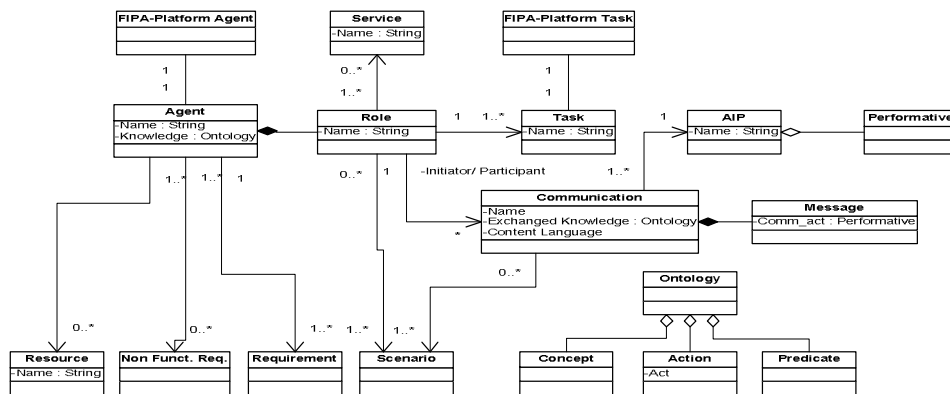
FIPA-Platform Agent

Service
-Name : String

FIPA-Platform Task

1
1

0..*
1..*

1
1

Agent
-Name : String
-Knowledge : Ontology

Role
-Name : String

1
1..*

Task
-Name : String

1

AIP
-Name : String

Performative

-Initiator/ Participant

1..*

1..*
1..*
1

0..*
1

Communication
-Name
-Exchanged Knowledge : Ontology
-Content Language

Message
Comm_act : Performative

*

0..*

Ontology

0..*
0..*
1..*
1..*
1..*

Resource
-Name : String

Non Funct. Req.

Requirement

Scenario

Concept

Action
-Act

Predicate